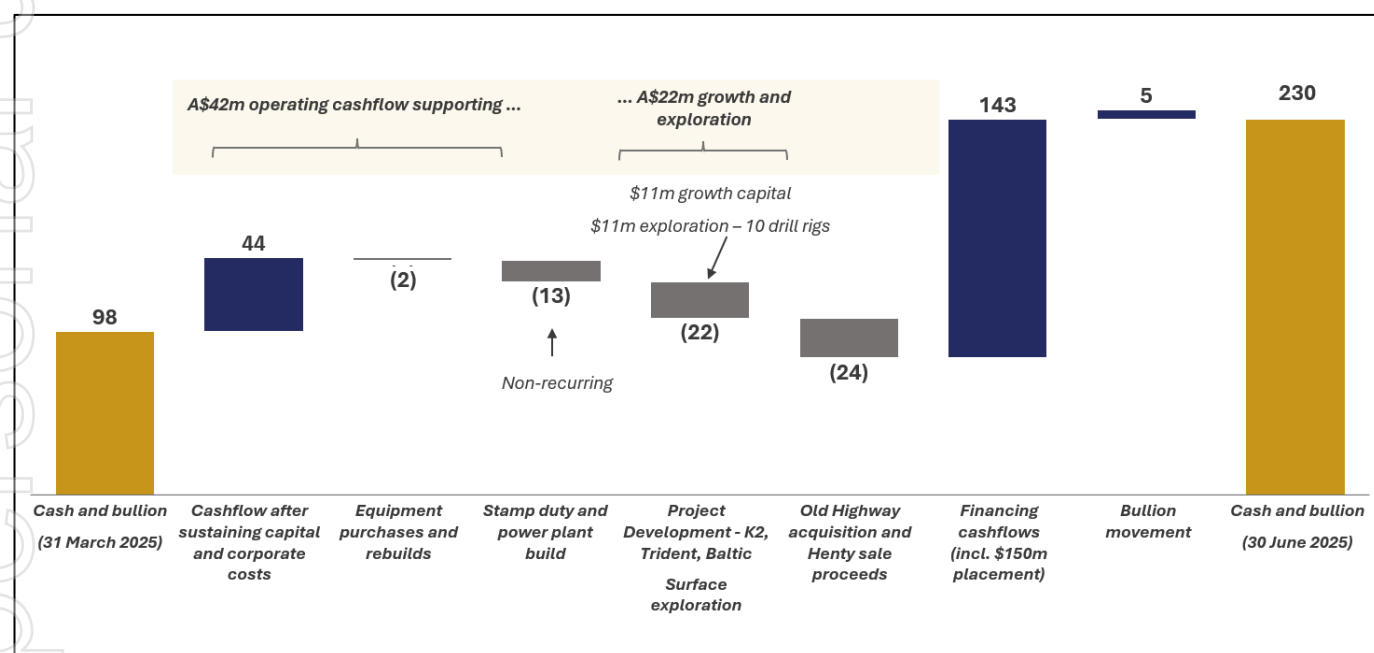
A$42m operating cashflow supporting ...

... A$22m growth and exploration

$11m growth capital

$11m exploration – 10 drill rigs

143

5

230

44

(2)

(13)

(22)

(24)

98

Non-recurring

Cash and bullion (31 March 2025)

Cashflow after sustaining capital and corporate costs

Equipment purchases and rebuilds

Stamp duty and power plant build

Project Development - K2, Trident, Baltic

Surface exploration

Old Highway acquisition and Henty sale proceeds

Financing cashflows (incl. $150m placement)

Bullion movement

Cash and bullion (30 June 2025)